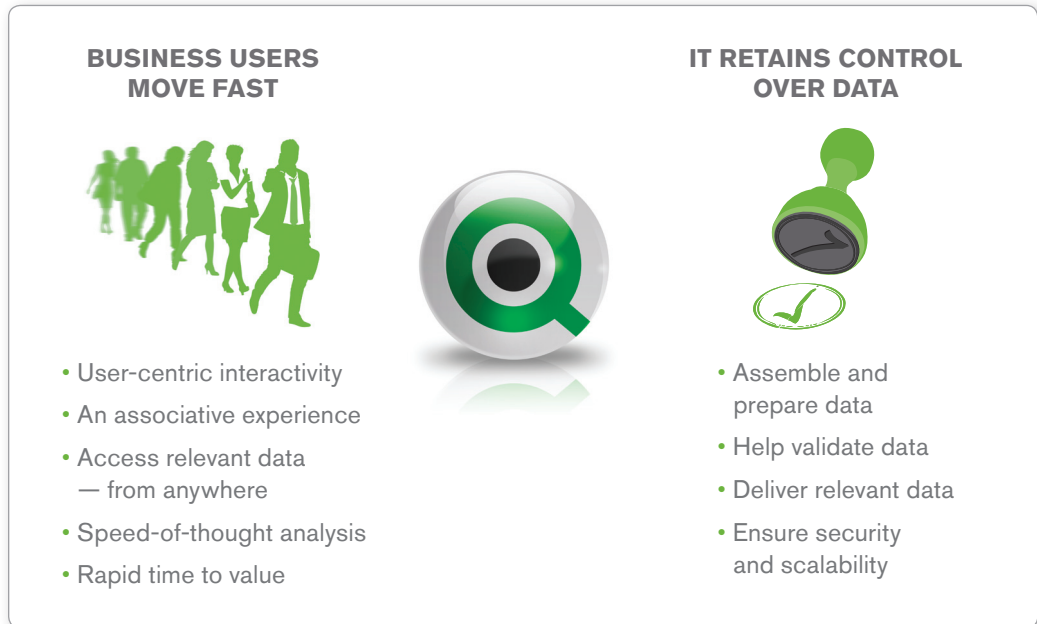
BUSINESS USERS MOVE FAST

• User-centric interactivity
• An associative experience
• Access relevant data — from anywhere
• Speed-of-thought analysis
• Rapid time to value

IT RETAINS CONTROL OVER DATA

• Assemble and prepare data
• Help validate data
• Deliver relevant data
• Ensure security and scalability